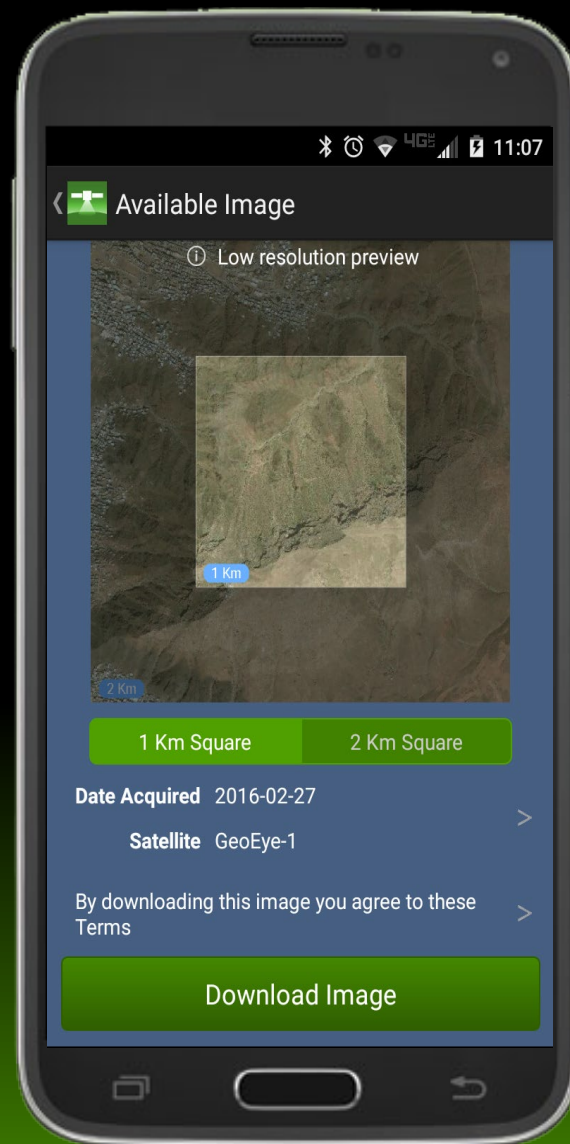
4G 11:07

Available Image

ⓘ Low resolution preview

1 Km

2 Km

1 Km Square

2 Km Square

Date Acquired 2016-02-27

Satellite GeoEye-1

By downloading this image you agree to these Terms

Download Image